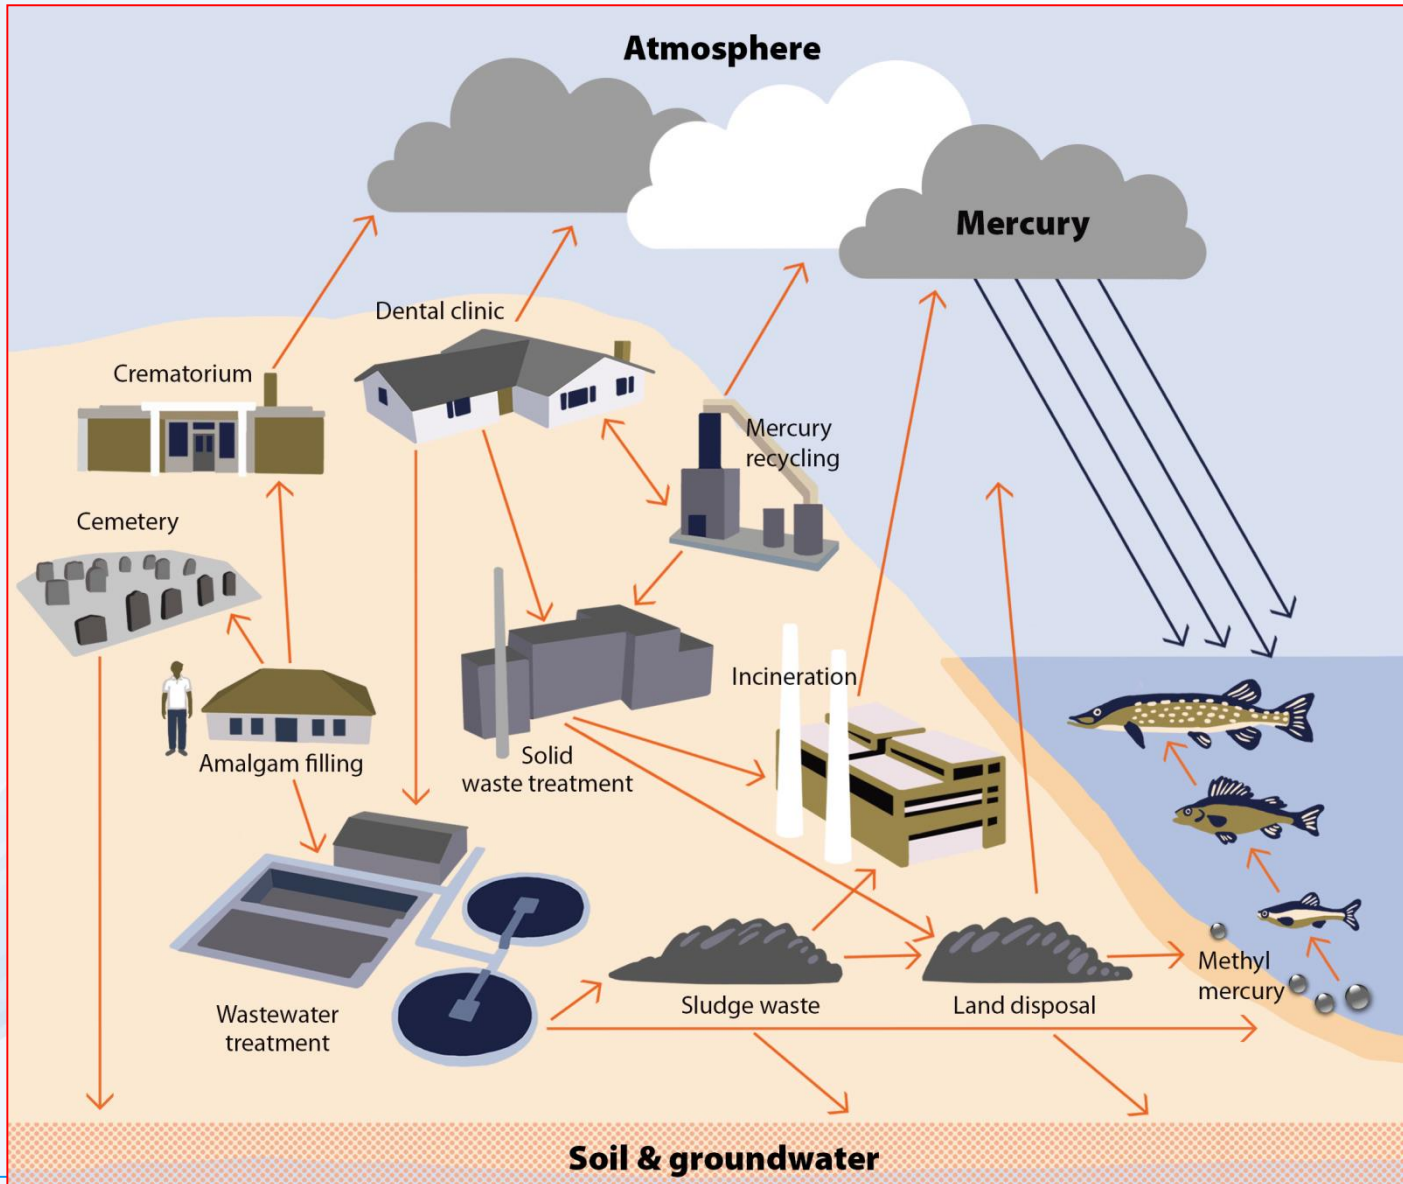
Atmosphere

Mercury

Dental clinic

Crematorium

Mercury recycling

Cemetery

Incineration

Amalgam filling

Solid waste treatment

Methyl mercury

Sludge waste

Land disposal

Wastewater treatment

Soil & groundwater